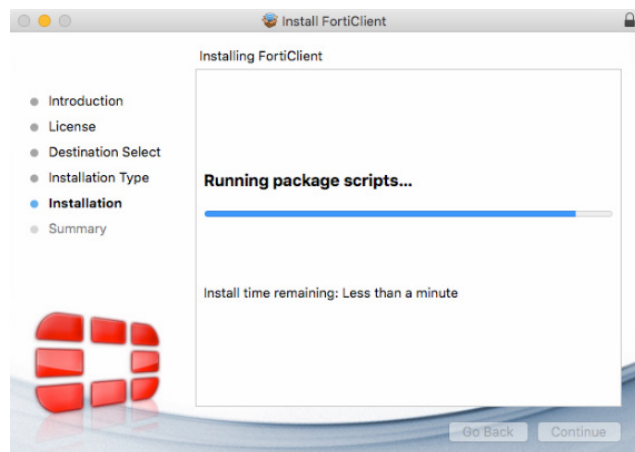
Install FortiClient

Installing FortiClient

Introduction
License
Destination Select
Installation Type
Installation
Summary

Running package scripts...

Install time remaining: Less than a minute

Go Back
Continue